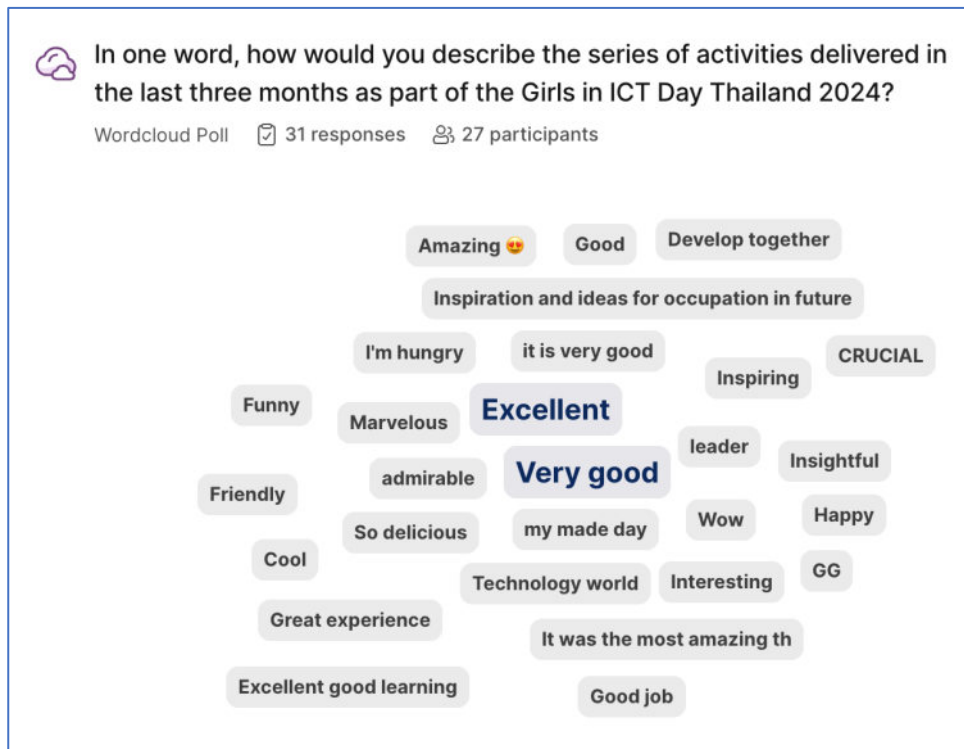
In one word, how would you describe the series of activities delivered in the last three months as part of the Girls in ICT Day Thailand 2024?

Wordcloud Poll 31 responses 27 participants

Amazing 😍 Good Develop together

Inspiration and ideas for occupation in future

I'm hungry it is very good CRUCIAL

Inspiring

Funny Marvelous Excellent

leader Insightful

Friendly admirable Very good

So delicious my made day Wow Happy

Cool

Technology world Interesting GG

Great experience

It was the most amazing th

Excellent good learning Good job